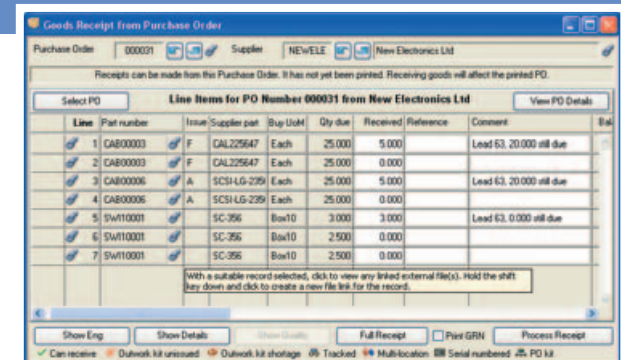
Goods Receipt from Purchase Order

Purchase Order 000031 Supplier NEWELE New Electronics Ltd

Receipts can be made from this Purchase Order. It has not yet been printed. Receiving goods will affect the printed PO.

Select PO | Line Items for PO Number 000031 from New Electronics Ltd | View PO Details

| Line | Part number | Issue | Supplier part | Buy UoM | Qty due | Received | Reference | Comment | Bal |
|---|---|---|---|---|---|---|---|---|---|
| 1 | CAB00003 | F | CAL225647 | Each | 25.000 | 5.000 | | Lead 63, 20.000 still due | |
| 2 | CAB00003 | F | CAL225647 | Each | 25.000 | 0.000 | | | |
| 3 | CAB00006 | A | SCSI-LG-235l | Each | 25.000 | 5.000 | | Lead 63, 20.000 still due | |
| 4 | CAB00006 | A | SCSI-LG-235l | Each | 25.000 | 0.000 | | | |
| 5 | SWI10001 | | SC-356 | Box10 | 3.000 | 3.000 | | Lead 63, 0.000 still due | |
| 6 | SWI10001 | | SC-356 | Box10 | 2.500 | 0.000 | | | |
| 7 | SWI10001 | | SC-356 | Box10 | 2.500 | 0.000 | | | |

With a suitable record selected, click to view any linked external file(s). Hold the shift key down and click to create a new file link for the record.

Show Eng | Show Details | Show Quality | Full Receipt | Print GRN | Process Receipt

Can receive | Outwork kit unissued | Outwork kit shortage | Tracked | Multi-location | Serial numbered | PO kit